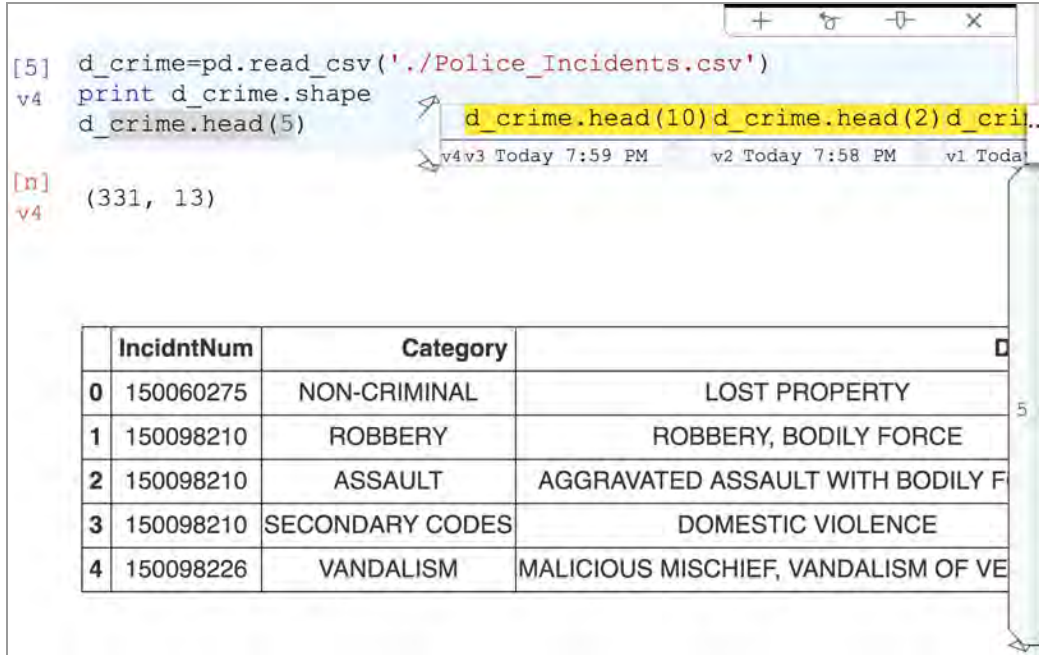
+ ⅞ ⊕ ×

[5] v4
d_crime=pd.read_csv('./Police_Incidents.csv')
print d_crime.shape
d_crime.head(5)

d_crime.head(10) d_crime.head(2) d_cri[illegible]
v4 v3 Today 7:59 PM v2 Today 7:58 PM v1 Toda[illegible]

[n] v4
(331, 13)

| | IncidntNum | Category | D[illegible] |
|---|---|---|---|
| 0 | 150060275 | NON-CRIMINAL | LOST PROPERTY |
| 1 | 150098210 | ROBBERY | ROBBERY, BODILY FORCE |
| 2 | 150098210 | ASSAULT | AGGRAVATED ASSAULT WITH BODILY F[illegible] |
| 3 | 150098210 | SECONDARY CODES | DOMESTIC VIOLENCE |
| 4 | 150098226 | VANDALISM | MALICIOUS MISCHIEF, VANDALISM OF VE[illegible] |

5